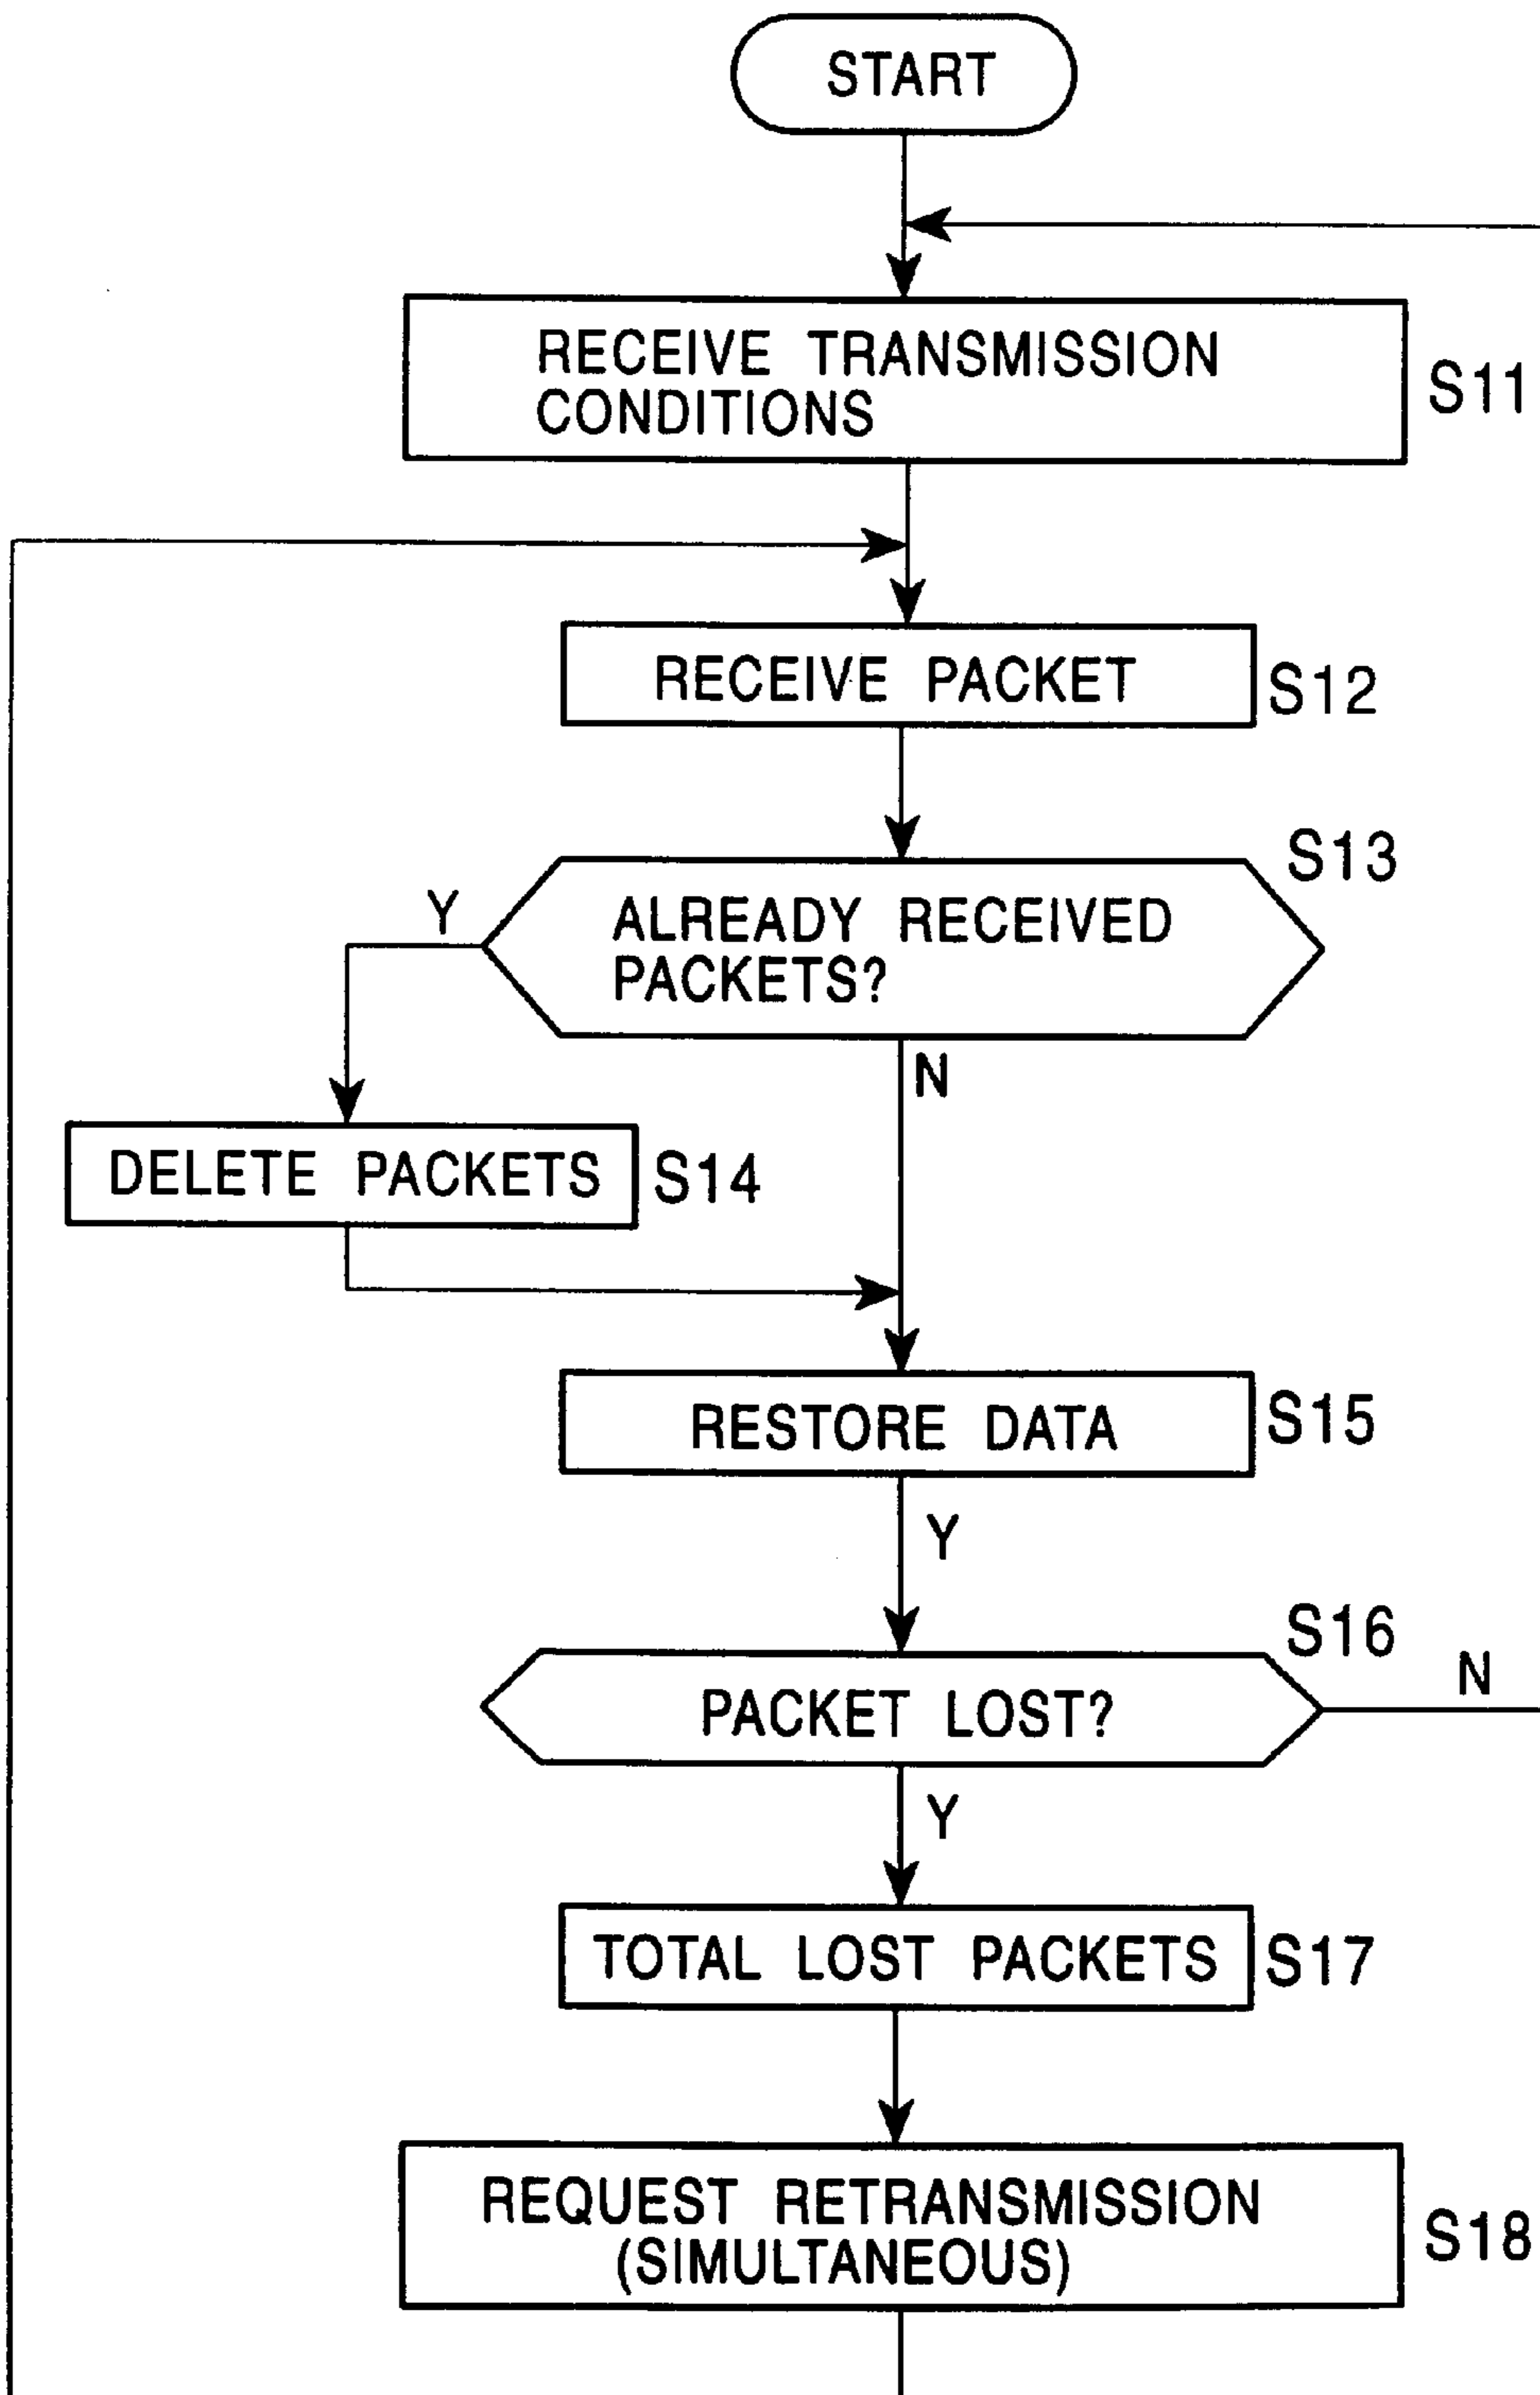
START

RECEIVE TRANSMISSION CONDITIONS

S11

RECEIVE PACKET

S12

S13

Y

ALREADY RECEIVED PACKETS?

N

DELETE PACKETS

S14

RESTORE DATA

S15

Y

S16

N

PACKET LOST?

Y

TOTAL LOST PACKETS

S17

REQUEST RETRANSMISSION (SIMULTANEOUS)

S18